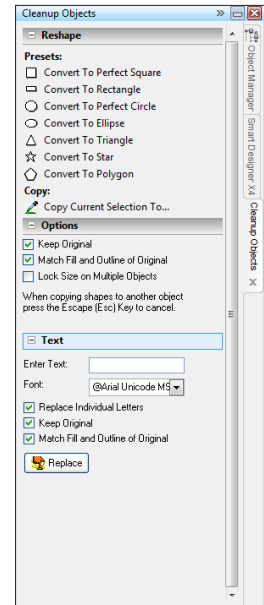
Cleanup Objects

Reshape

Presets:

Convert To Perfect Square

Convert To Rectangle

Convert To Perfect Circle

Convert To Ellipse

Convert To Triangle

Convert To Star

Convert To Polygon

Copy:

Copy Current Selection To...

Options

Keep Original

Match Fill and Outline of Original

Lock Size on Multiple Objects

When copying shapes to another object press the Escape (Esc) Key to cancel.

Text

Enter Text:

Font: @Arial Unicode MS

Replace Individual Letters

Keep Original

Match Fill and Outline of Original

Replace

Object Manager

Smart Designer X4

Cleanup Objects